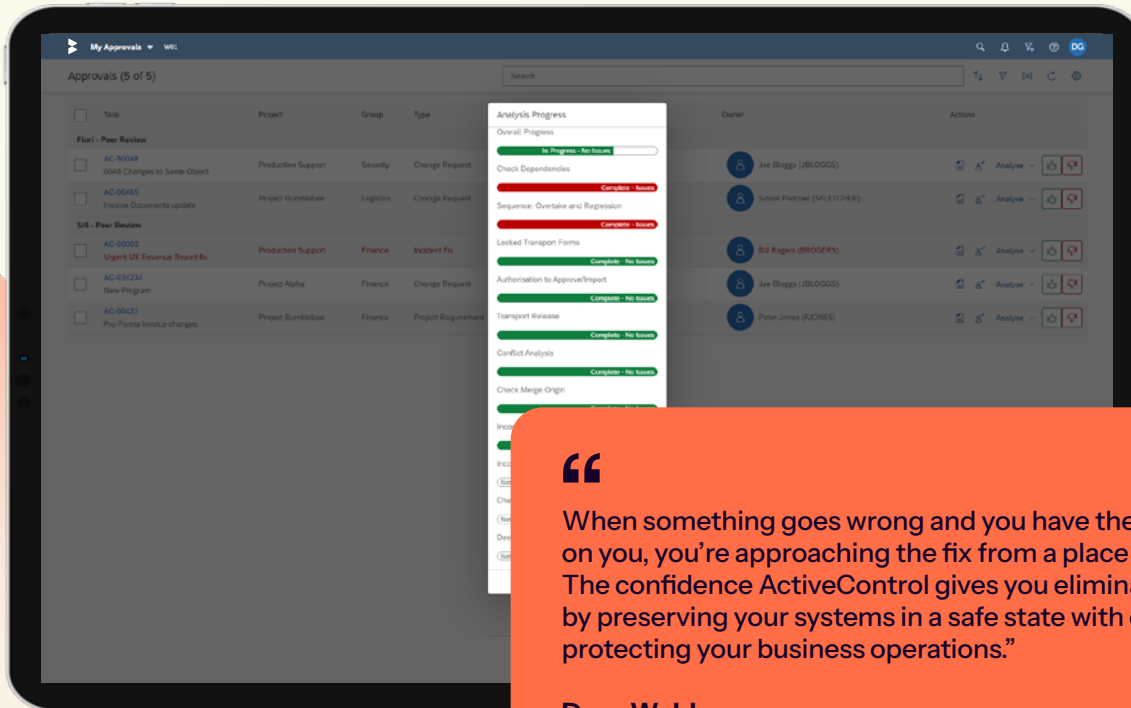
My Approvals W01

DG

Approvals (5 of 5)

Search

| Task | Project | Group | Type |
|---|---|---|---|
| Fiori - Peer Review | | | |
| AC-00048 0048 Changes to Same Object | Production Support | Security | Change Request |
| AC-00485 Invoice Documents update | Project Bumblebee | Logistics | Change Request |
| S/4 - Peer Review | | | |
| AC-00003 Urgent UK Reverse Report fix | Production Support | Finance | Incident Fix |
| AC-034234 New Program | Project Alpha | Finance | Change Request |
| AC-00431 Pro-Forma Invoice changes | Project Bumblebee | Finance | Project Requirement |

Analysis Progress

Overall Progress

In Progress - No Issues

Check Dependencies

Complete - Issues

Sequence: Overtake and Regression

Complete - Issues

Locked Transport Forms

Complete - No Issues

Authorisation to Approve/Import

Complete - No Issues

Transport Release

Complete - No Issues

Conflict Analysis

Complete - No Issues

Check Merge Origin

Inco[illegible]

Inco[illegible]

Cha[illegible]

Des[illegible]

Owner

Joe Bloggs (JBLOGGS)

Simon Fletcher (SFLETCHER)

Bill Rogers (BROGERS)

Joe Bloggs (JBLOGGS)

Peter Jones (PJONES)

Actions

Analyse

Analyse

Analyse

Analyse

Analyse

“

When something goes wrong and you have the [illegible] on you, you’re approaching the fix from a place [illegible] The confidence ActiveControl gives you elimin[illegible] by preserving your systems in a safe state with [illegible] protecting your business operations.”